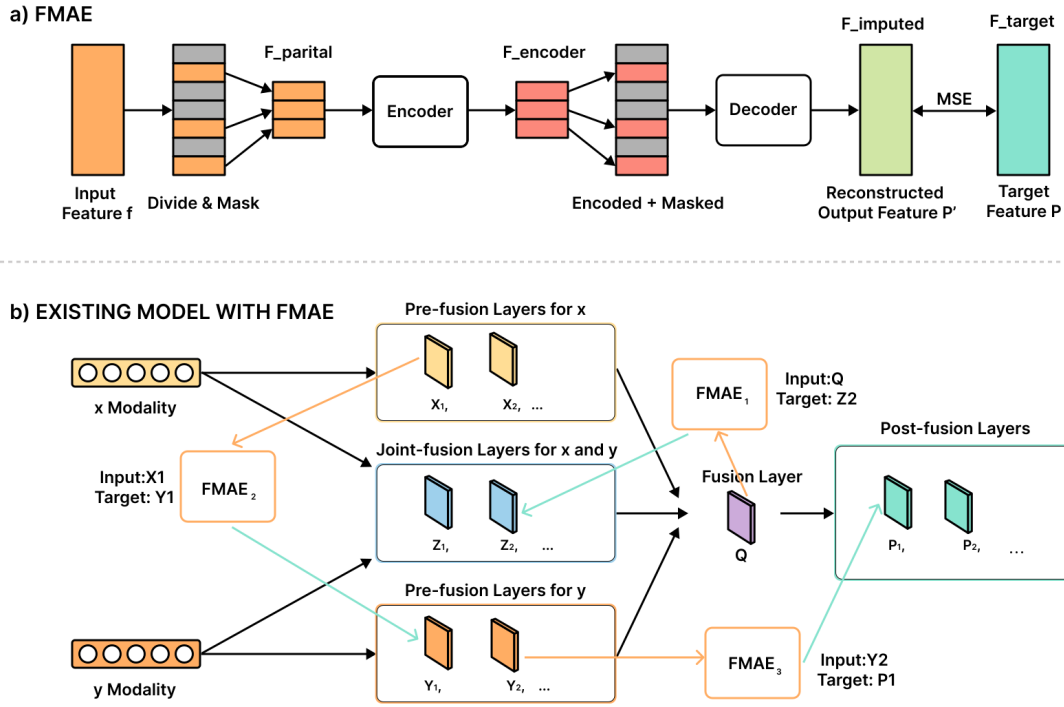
a) FMAE

F_parital

F_encoder

F_imputed

F_target

Encoder

Decoder

MSE

Input Feature f

Divide & Mask

Encoded + Masked

Reconstructed Output Feature P'

Target Feature P

b) EXISTING MODEL WITH FMAE

Pre-fusion Layers for x

x Modality

$X_1$, $X_2$, ...

$FMAE_1$

Input:Q
Target: Z2

Post-fusion Layers

Input:X1
Target: Y1

$FMAE_2$

Joint-fusion Layers for x and y

Fusion Layer

$Z_1$, $Z_2$, ...

Q

$P_1$, $P_2$, ...

Pre-fusion Layers for y

y Modality

$Y_1$, $Y_2$, ...

$FMAE_3$

Input:Y2
Target: P1